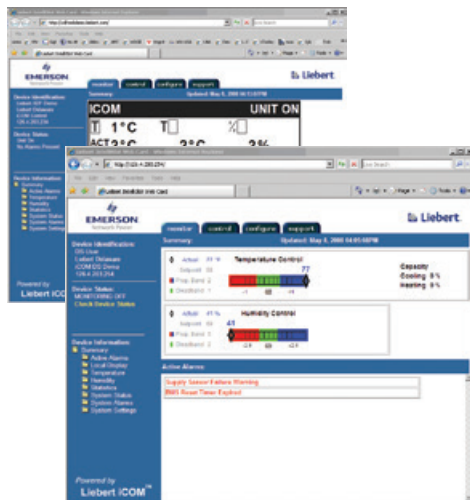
EMERSON
Network Power

Liebert

monitor control configure support

Summary Updated: May 8, 2008 11:07PM

ICOM UNIT ON

1°C

Device Identification
Device Status
Device Information
Summary
Active Alarms
Temperature
Humidity
Statistics
System Status
System Alarms
System Settings

Powered by
Liebert iCOM

EMERSON
Network Power

Liebert

monitor control configure support

Summary Updated: May 8, 2008 04:05:08PM

Device Identification:
DS Unit
Liebert Deluxe
iCOM DS Demo
126.4.203.254

Device Status:
MONITORING OFF
Check Device Status

Actual 77 °F
Setpoint 70
Prop. Band 2
Deadband 1

Temperature Control

77

Capacity
Cooling 0 %
Heating 0 %

Actual 41 %
Setpoint 50
Prop. Band 1
Deadband 2

Humidity Control

41

Device Information
Summary
Active Alarms
Local Display
Temperature
Humidity
Statistics
System Status
System Alarms
System Settings

Active Alarms

Supply Sensor Failure Warning
BMS Reset Timer Expired

Powered by
Liebert iCOM™